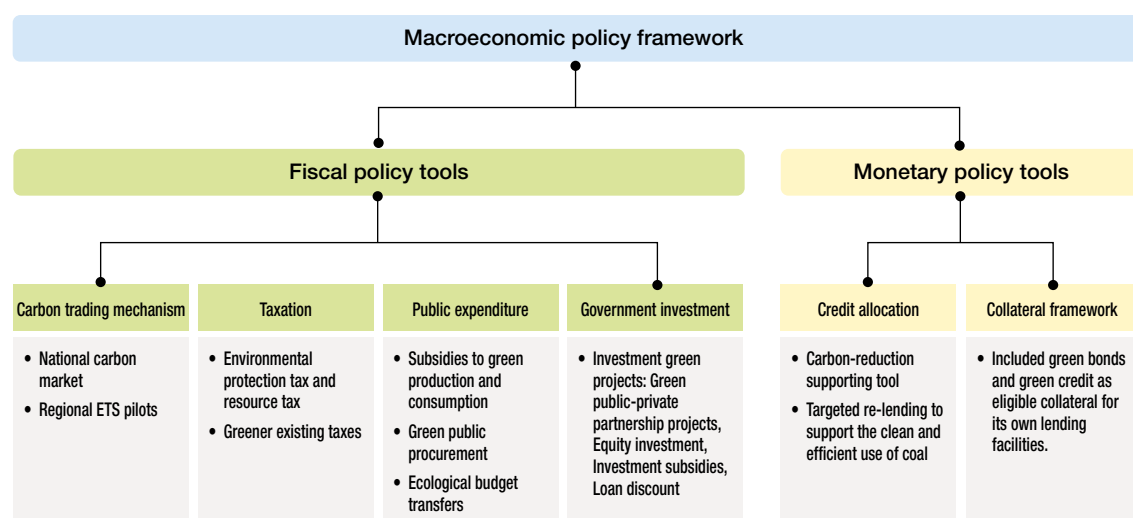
Macroeconomic policy framework

Fiscal policy tools

Monetary policy tools

Carbon trading mechanism
- National carbon market
- Regional ETS pilots

Taxation
- Environmental protection tax and resource tax
- Greener existing taxes

Public expenditure
- Subsidies to green production and consumption
- Green public procurement
- Ecological budget transfers

Government investment
- Investment green projects: Green public-private partnership projects, Equity investment, Investment subsidies, Loan discount

Credit allocation
- Carbon-reduction supporting tool
- Targeted re-lending to support the clean and efficient use of coal

Collateral framework
- Included green bonds and green credit as eligible collateral for its own lending facilities.